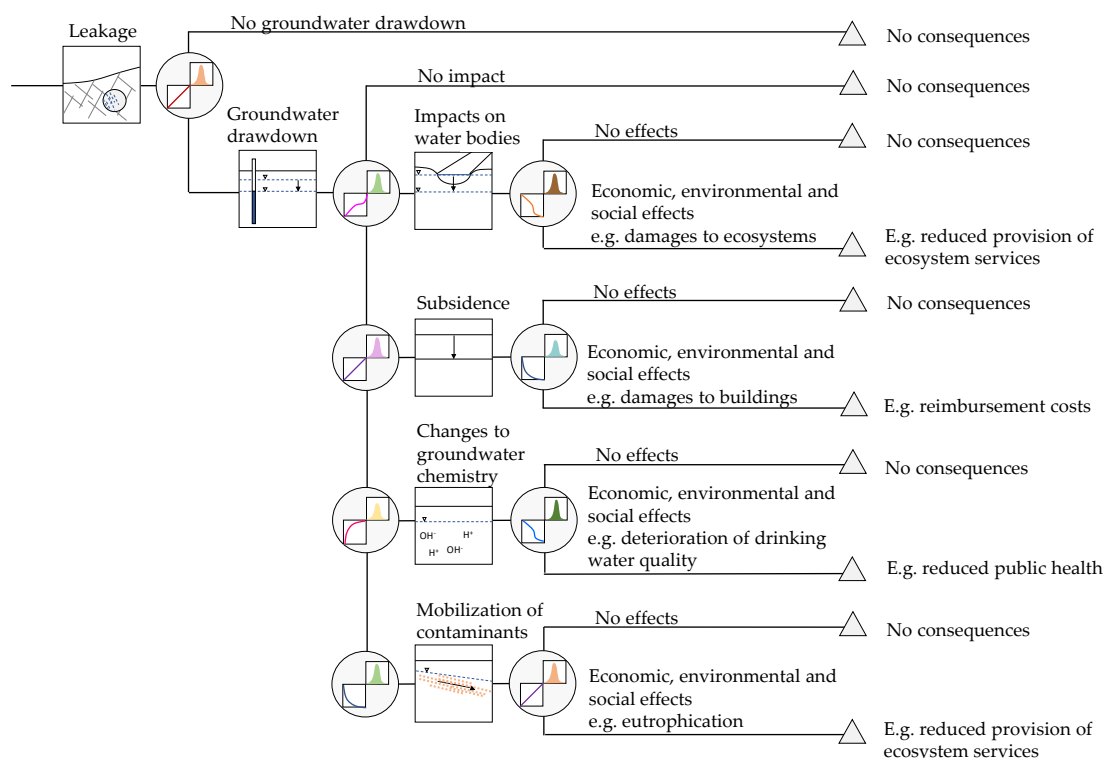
Leakage

No groundwater drawdown

No consequences

No impact

No consequences

Groundwater drawdown

Impacts on water bodies

No effects

No consequences

Economic, environmental and social effects e.g. damages to ecosystems

E.g. reduced provision of ecosystem services

Subsidence

No effects

No consequences

Economic, environmental and social effects e.g. damages to buildings

E.g. reimbursement costs

Changes to groundwater chemistry

$OH^-$ $H^+$ $H^+$ $OH^-$

No effects

No consequences

Economic, environmental and social effects e.g. deterioration of drinking water quality

E.g. reduced public health

Mobilization of contaminants

No effects

No consequences

Economic, environmental and social effects e.g. eutrophication

E.g. reduced provision of ecosystem services